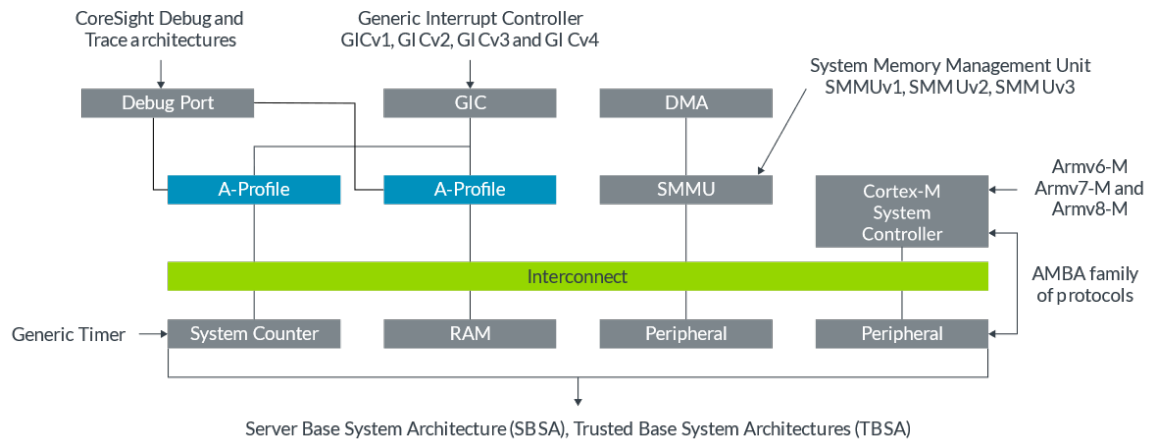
CoreSight Debug and Trace architectures

Generic Interrupt Controller GICv1, GICv2, GICv3 and GICv4

System Memory Management Unit SMMUv1, SMMUv2, SMMUv3

Debug Port

GIC

DMA

A-Profile

A-Profile

SMMU

Cortex-M System Controller

Armv6-M Armv7-M and Armv8-M

Interconnect

AMBA family of protocols

Generic Timer

System Counter

RAM

Peripheral

Peripheral

Server Base System Architecture (SBSA), Trusted Base System Architectures (TBSA)